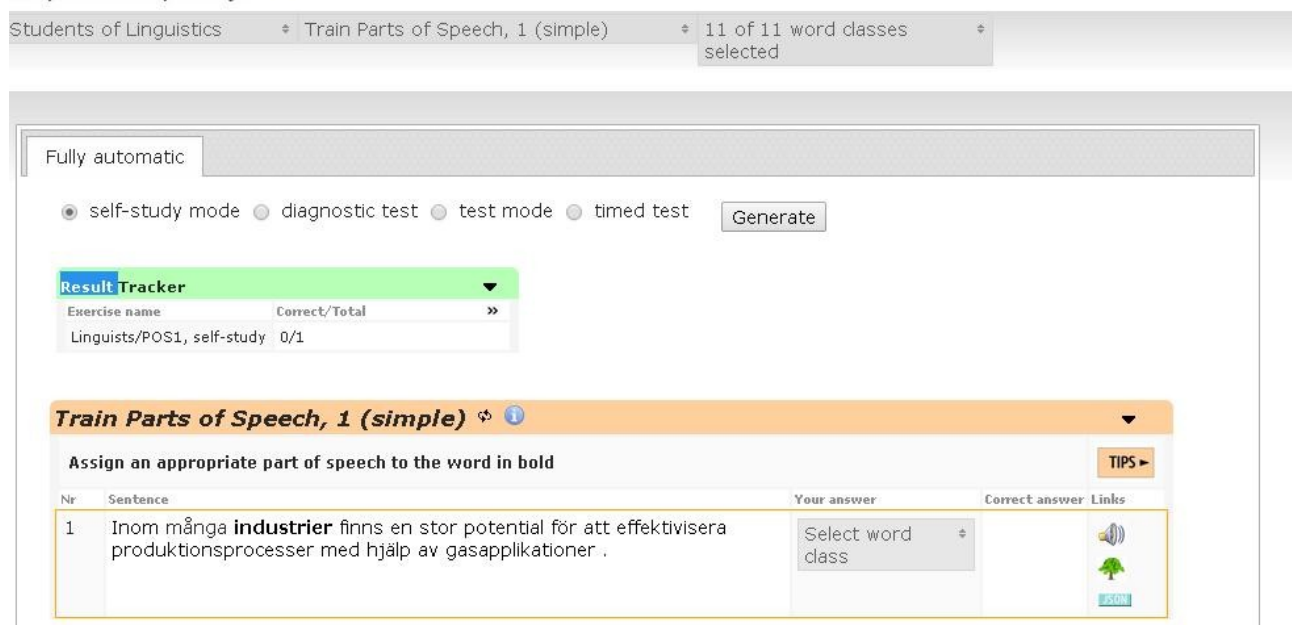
Students of Linguistics | Train Parts of Speech, 1 (simple) | 11 of 11 word classes selected

Fully automatic

self-study mode  diagnostic test  test mode  timed test  Generate

Result Tracker

| Exercise name | Correct/Total | » |
|---|---|---|
| Linguists/POS1, self-study | 0/1 | |

Train Parts of Speech, 1 (simple)

Assign an appropriate part of speech to the word in bold

TIPS ►

| Nr | Sentence | Your answer | Correct answer | Links |
|---|---|---|---|---|
| 1 | Inom många **industrier** finns en stor potential för att effektivisera produktionsprocesser med hjälp av gasapplikationer . | Select word class | | JSON |